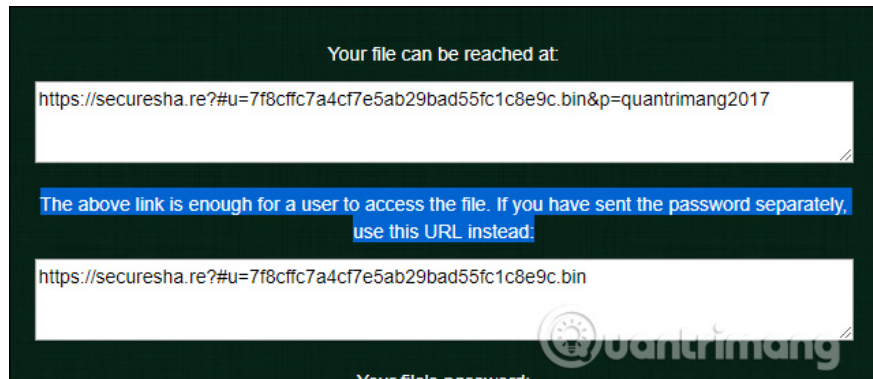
Your file can be reached at:

https://securesha.re?#u=7f8cffc7a4cf7e5ab29bad55fc1c8e9c.bin&p=quantrimang2017

The above link is enough for a user to access the file. If you have sent the password separately, use this URL instead:

https://securesha.re?#u=7f8cffc7a4cf7e5ab29bad55fc1c8e9c.bin

Quantrimang

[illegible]